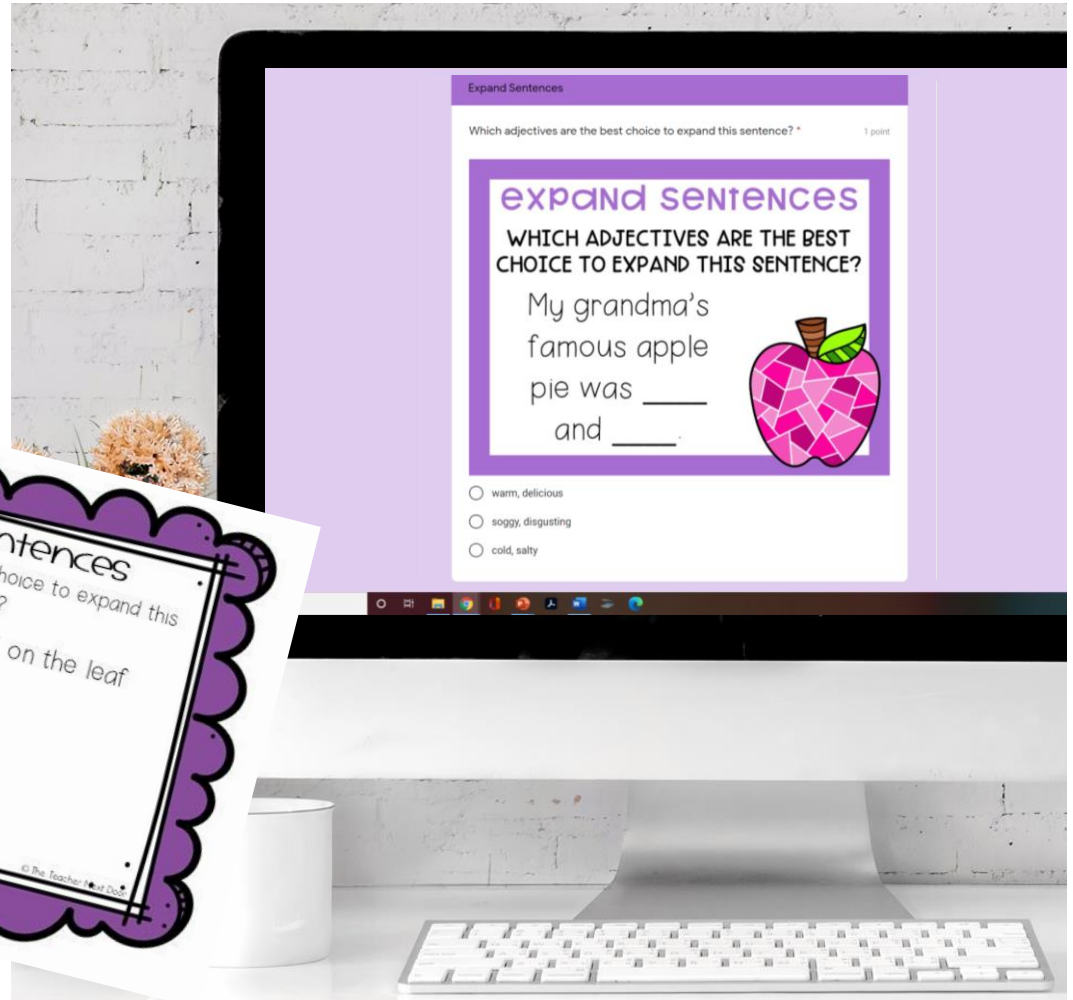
Expand Sentences

Which adjectives are the best choice to expand this sentence? *

1 point

expand sentences

WHICH ADJECTIVES ARE THE BEST CHOICE TO EXPAND THIS SENTENCE?

My grandma's famous apple pie was _____ and _____.

warm, delicious

soggy, disgusting

cold, salty

ntences

hoice to expand this ?

on the leaf

© The Teacher Next Door